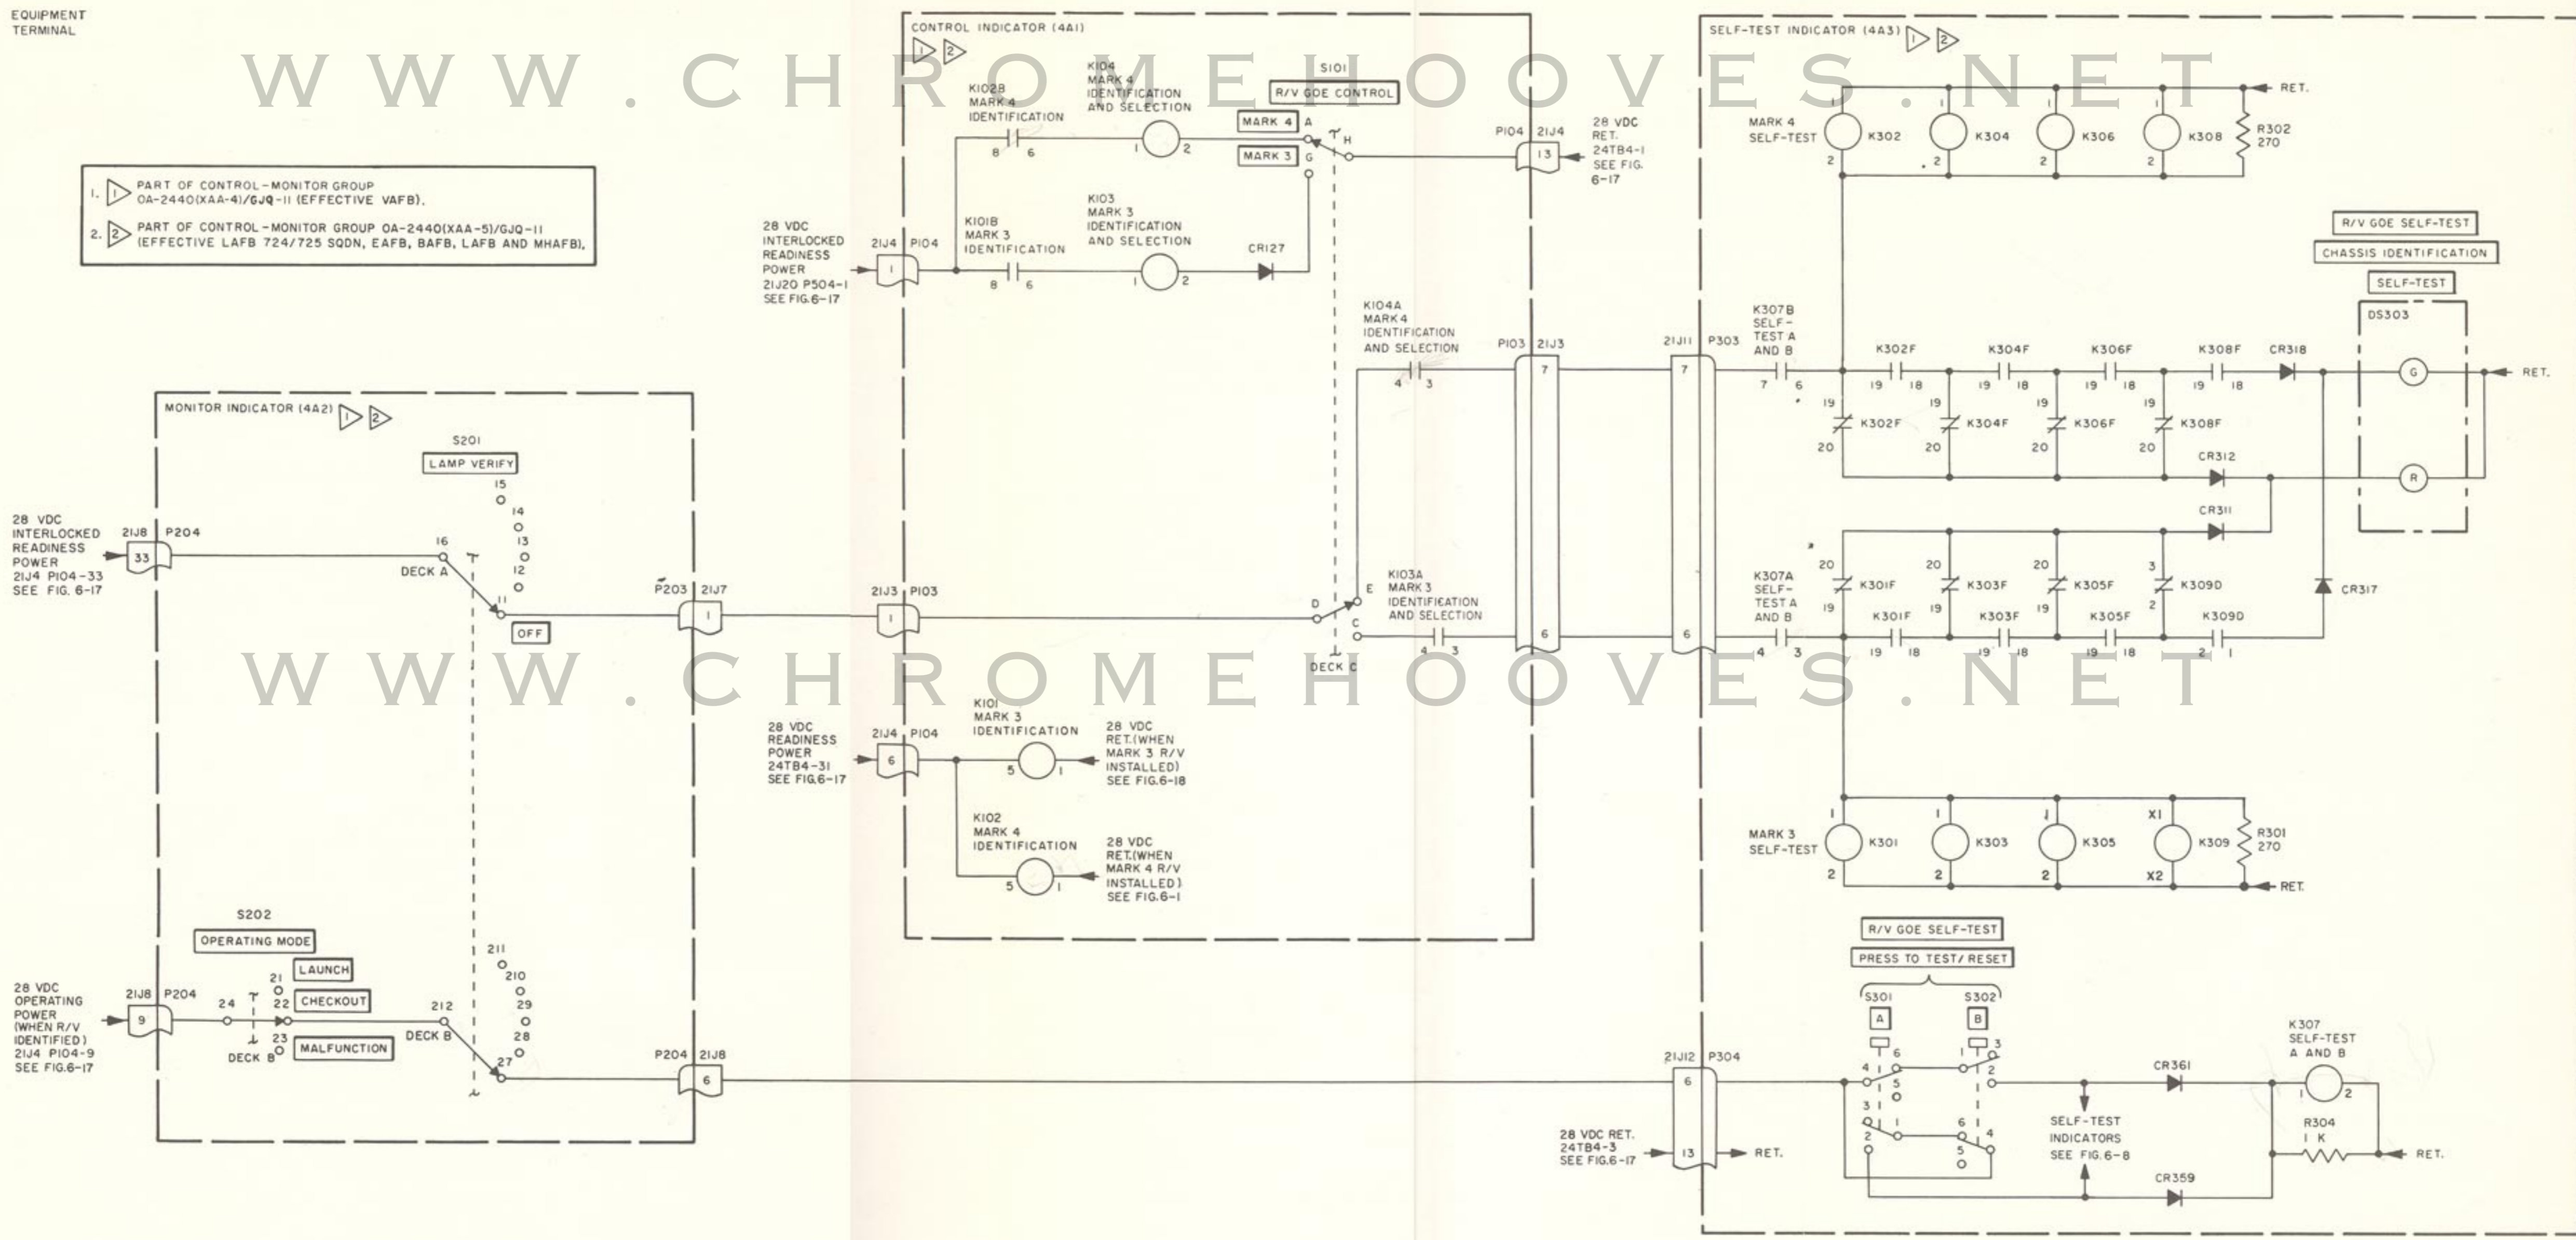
EQUIPMENT TERMINAL

WWW.CHROMEHOOVES.NET

1. PART OF CONTROL-MONITOR GROUP OA-2440(XAA-4)/GJQ-11 (EFFECTIVE VAFB).
2. PART OF CONTROL-MONITOR GROUP OA-2440(XAA-5)/GJQ-11 (EFFECTIVE LAFB 724/725 SQDN, EAFB, BAFB, LAFB AND MHAFB).

CONTROL INDICATOR (4A1) 1 2

K102B MARK 4 IDENTIFICATION
K104 MARK 4 IDENTIFICATION AND SELECTION
S101 R/V GOE CONTROL
MARK 4 A
MARK 3 G
H
P104 21J4 13
28 VDC RET. 24TB4-1 SEE FIG. 6-17

28 VDC INTERLOCKED READINESS POWER 21J20 P504-1 SEE FIG.6-17
21J4 P104 1
K101B MARK 3 IDENTIFICATION
K103 MARK 3 IDENTIFICATION AND SELECTION
CR127

K104A MARK 4 IDENTIFICATION AND SELECTION
P103 21J3 7
K103A MARK 3 IDENTIFICATION AND SELECTION
D E C DECK C
6

MONITOR INDICATOR (4A2) 1 2
S201 LAMP VERIFY
15 14 13 12 11 16
DECK A
OFF
28 VDC INTERLOCKED READINESS POWER 21J4 P104-33 SEE FIG. 6-17
21J8 P204 33
P203 21J7 1
21J3 P103 1

28 VDC READINESS POWER 24TB4-31 SEE FIG.6-17
21J4 P104 6
K101 MARK 3 IDENTIFICATION 5 1
28 VDC RET.(WHEN MARK 3 R/V INSTALLED) SEE FIG.6-18
K102 MARK 4 IDENTIFICATION 5 1
28 VDC RET.(WHEN MARK 4 R/V INSTALLED) SEE FIG.6-1

S202 OPERATING MODE
LAUNCH
CHECKOUT
MALFUNCTION
21 22 23 24
DECK B
212 211 210 29 28 27
DECK B
28 VDC OPERATING POWER (WHEN R/V IDENTIFIED) 21J4 P104-9 SEE FIG.6-17
21J8 P204 9
P204 21J8 6

SELF-TEST INDICATOR (4A3) 1 2
RET.
MARK 4 SELF-TEST K302 K304 K306 K308 R302 270
R/V GOE SELF-TEST
CHASSIS IDENTIFICATION
SELF-TEST
DS303
21J11 P303 7
K307B SELF-TEST A AND B 7 6
K302F K304F K306F K308F CR318
19 18 19 18 19 18 19 18
K302F K304F K306F K308F 19 20
CR312 CR311
G R RET.
K307A SELF-TEST A AND B 4 3
K301F K303F K305F K309D
20 19 3 2
K301F K303F K305F K309D 19 18 2 1
CR317
MARK 3 SELF-TEST K301 K303 K305 K309 X1 X2 R301 270 RET.

R/V GOE SELF-TEST
PRESS TO TEST/RESET
S301 A S302 B
21J12 P304 6
28 VDC RET. 24TB4-3 SEE FIG.6-17
13 RET.
SELF-TEST INDICATORS SEE FIG.6-8
CR361 CR359
K307 SELF-TEST A AND B
R304 1 K
RET.

WWW.CHROMEHOOVES.NET